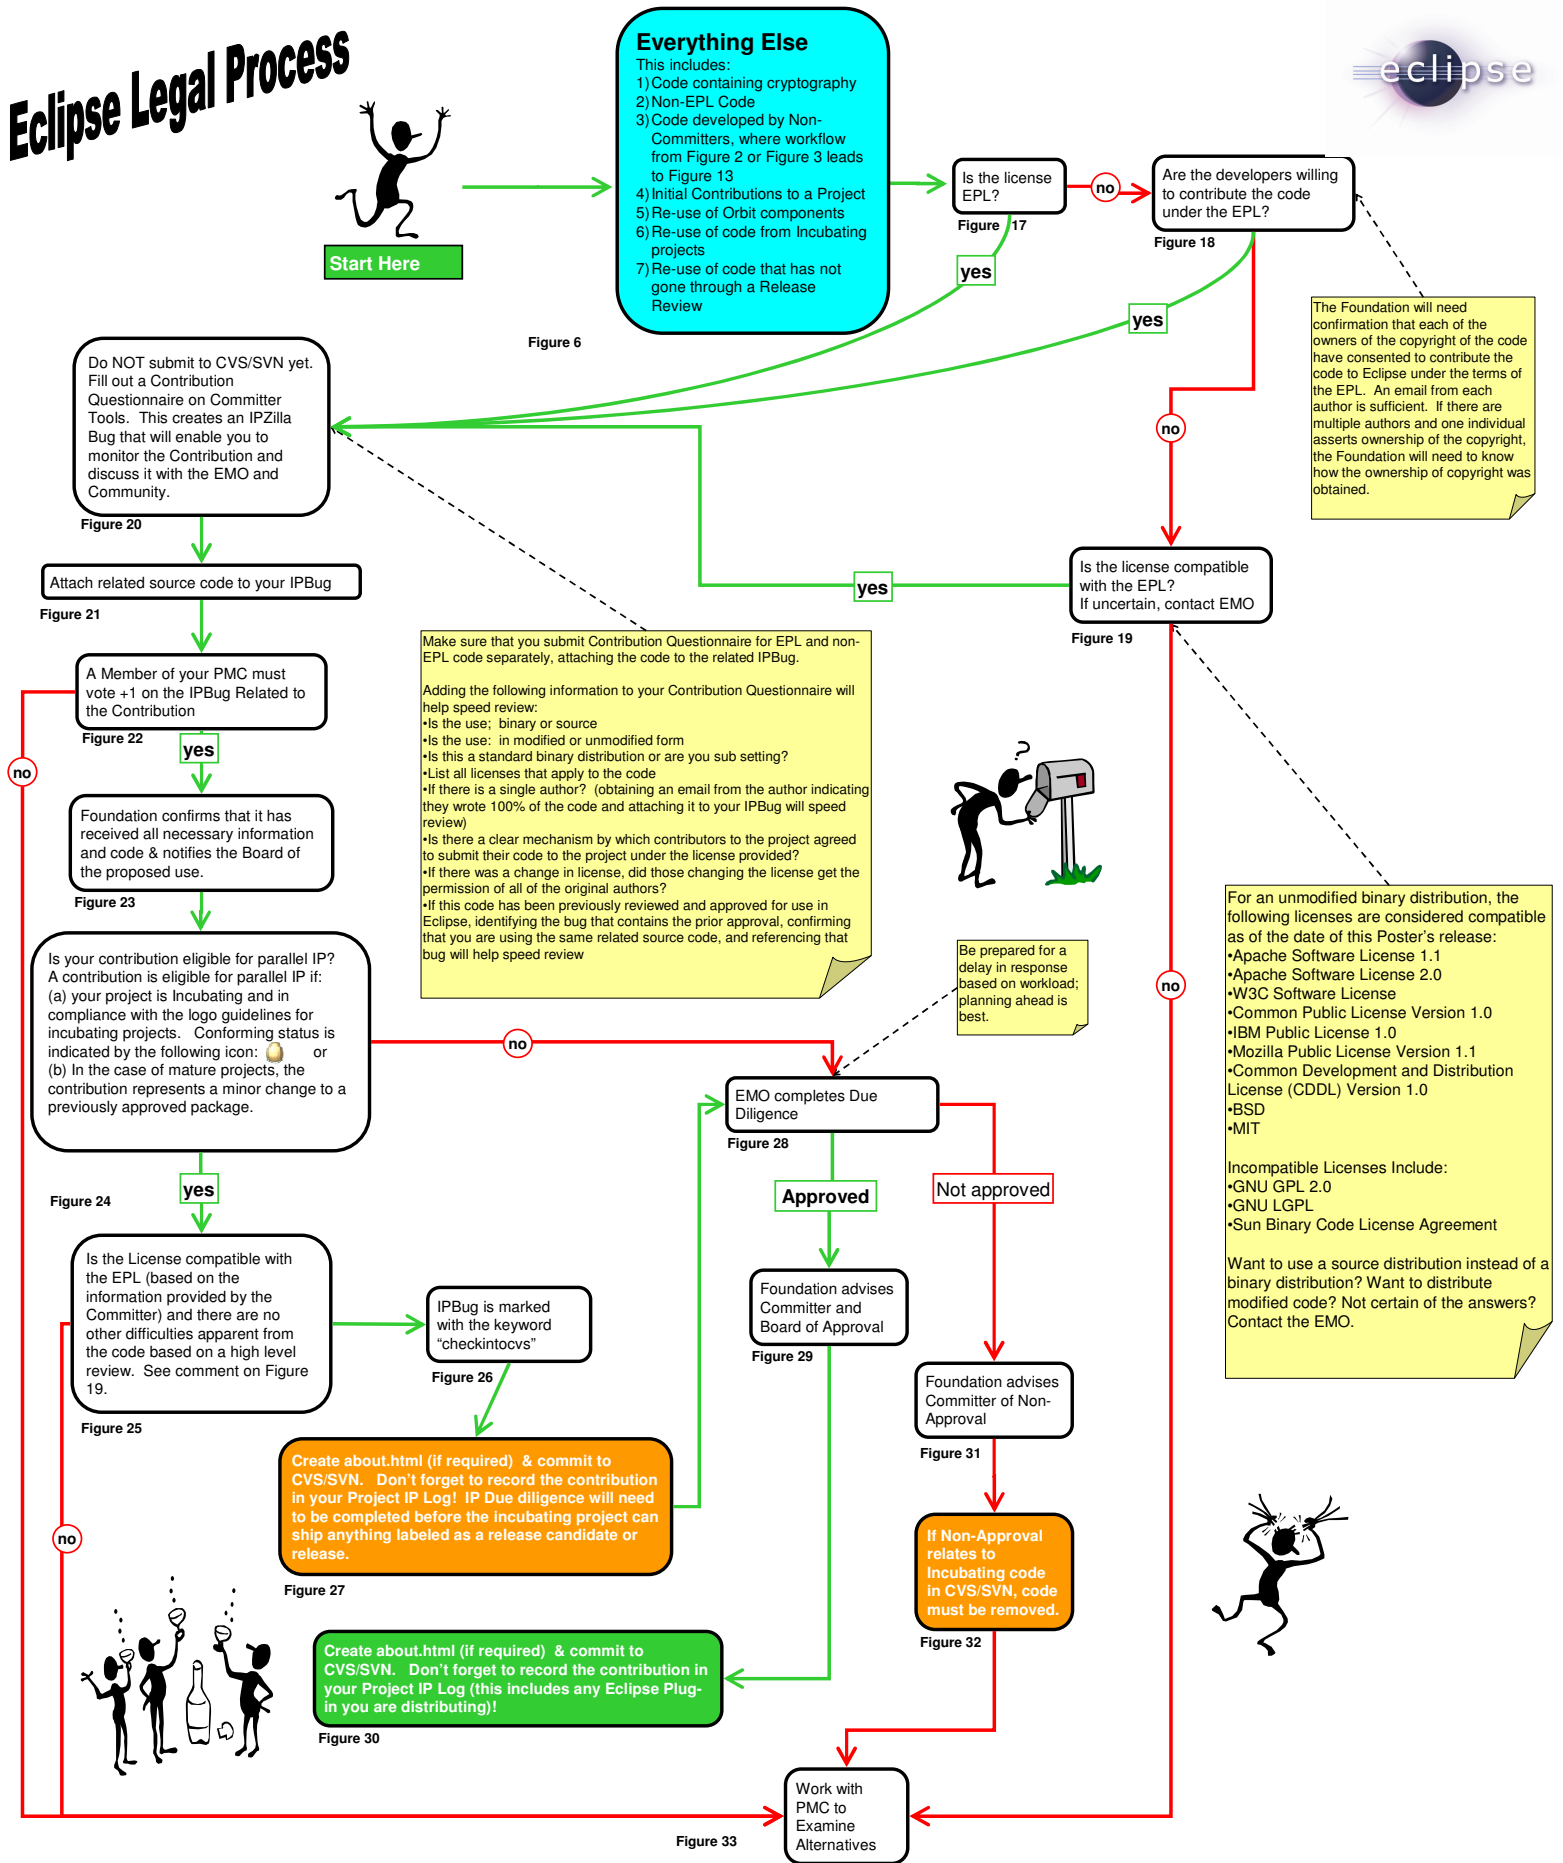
Eclipse Legal Process

Start Here

eclipse

Everything Else
This includes:
1) Code containing cryptography
2) Non-EPL Code
3) Code developed by Non-Committers, where workflow from Figure 2 or Figure 3 leads to Figure 13
4) Initial Contributions to a Project
5) Re-use of Orbit components
6) Re-use of code from Incubating projects
7) Re-use of code that has not gone through a Release Review

Figure 6

Is the license EPL?
Figure 17

no

yes

Are the developers willing to contribute the code under the EPL?
Figure 18

yes

The Foundation will need confirmation that each of the owners of the copyright of the code have consented to contribute the code to Eclipse under the terms of the EPL. An email from each author is sufficient. If there are multiple authors and one individual asserts ownership of the copyright, the Foundation will need to know how the ownership of copyright was obtained.

no

Do NOT submit to CVS/SVN yet. Fill out a Contribution Questionnaire on Committer Tools. This creates an IPZilla Bug that will enable you to monitor the Contribution and discuss it with the EMO and Community.
Figure 20

Attach related source code to your IPBug
Figure 21

yes

Is the license compatible with the EPL?
If uncertain, contact EMO
Figure 19

Make sure that you submit Contribution Questionnaire for EPL and non-EPL code separately, attaching the code to the related IPBug.

Adding the following information to your Contribution Questionnaire will help speed review:
•Is the use; binary or source
•Is the use: in modified or unmodified form
•Is this a standard binary distribution or are you sub setting?
•List all licenses that apply to the code
•If there is a single author? (obtaining an email from the author indicating they wrote 100% of the code and attaching it to your IPBug will speed review)
•Is there a clear mechanism by which contributors to the project agreed to submit their code to the project under the license provided?
•If there was a change in license, did those changing the license get the permission of all of the original authors?
•If this code has been previously reviewed and approved for use in Eclipse, identifying the bug that contains the prior approval, confirming that you are using the same related source code, and referencing that bug will help speed review

A Member of your PMC must vote +1 on the IPBug Related to the Contribution
Figure 22

no

yes

Foundation confirms that it has received all necessary information and code & notifies the Board of the proposed use.
Figure 23

For an unmodified binary distribution, the following licenses are considered compatible as of the date of this Poster's release:
•Apache Software License 1.1
•Apache Software License 2.0
•W3C Software License
•Common Public License Version 1.0
•IBM Public License 1.0
•Mozilla Public License Version 1.1
•Common Development and Distribution License (CDDL) Version 1.0
•BSD
•MIT

Incompatible Licenses Include:
•GNU GPL 2.0
•GNU LGPL
•Sun Binary Code License Agreement

Want to use a source distribution instead of a binary distribution? Want to distribute modified code? Not certain of the answers? Contact the EMO.

no

Be prepared for a delay in response based on workload; planning ahead is best.

Is your contribution eligible for parallel IP?
A contribution is eligible for parallel IP if:
(a) your project is Incubating and in compliance with the logo guidelines for incubating projects. Conforming status is indicated by the following icon: or
(b) In the case of mature projects, the contribution represents a minor change to a previously approved package.
Figure 24

no

EMO completes Due Diligence
Figure 28

yes

Approved

Not approved

Is the License compatible with the EPL (based on the information provided by the Committer) and there are no other difficulties apparent from the code based on a high level review. See comment on Figure 19.
Figure 25

IPBug is marked with the keyword "checkintocvs"
Figure 26

Foundation advises Committer and Board of Approval
Figure 29

Foundation advises Committer of Non-Approval
Figure 31

no

Create about.html (if required) & commit to CVS/SVN. Don't forget to record the contribution in your Project IP Log! IP Due diligence will need to be completed before the incubating project can ship anything labeled as a release candidate or release.
Figure 27

If Non-Approval relates to Incubating code in CVS/SVN, code must be removed.
Figure 32

Create about.html (if required) & commit to CVS/SVN. Don't forget to record the contribution in your Project IP Log (this includes any Eclipse Plug-in you are distributing)!
Figure 30

Work with PMC to Examine Alternatives
Figure 33